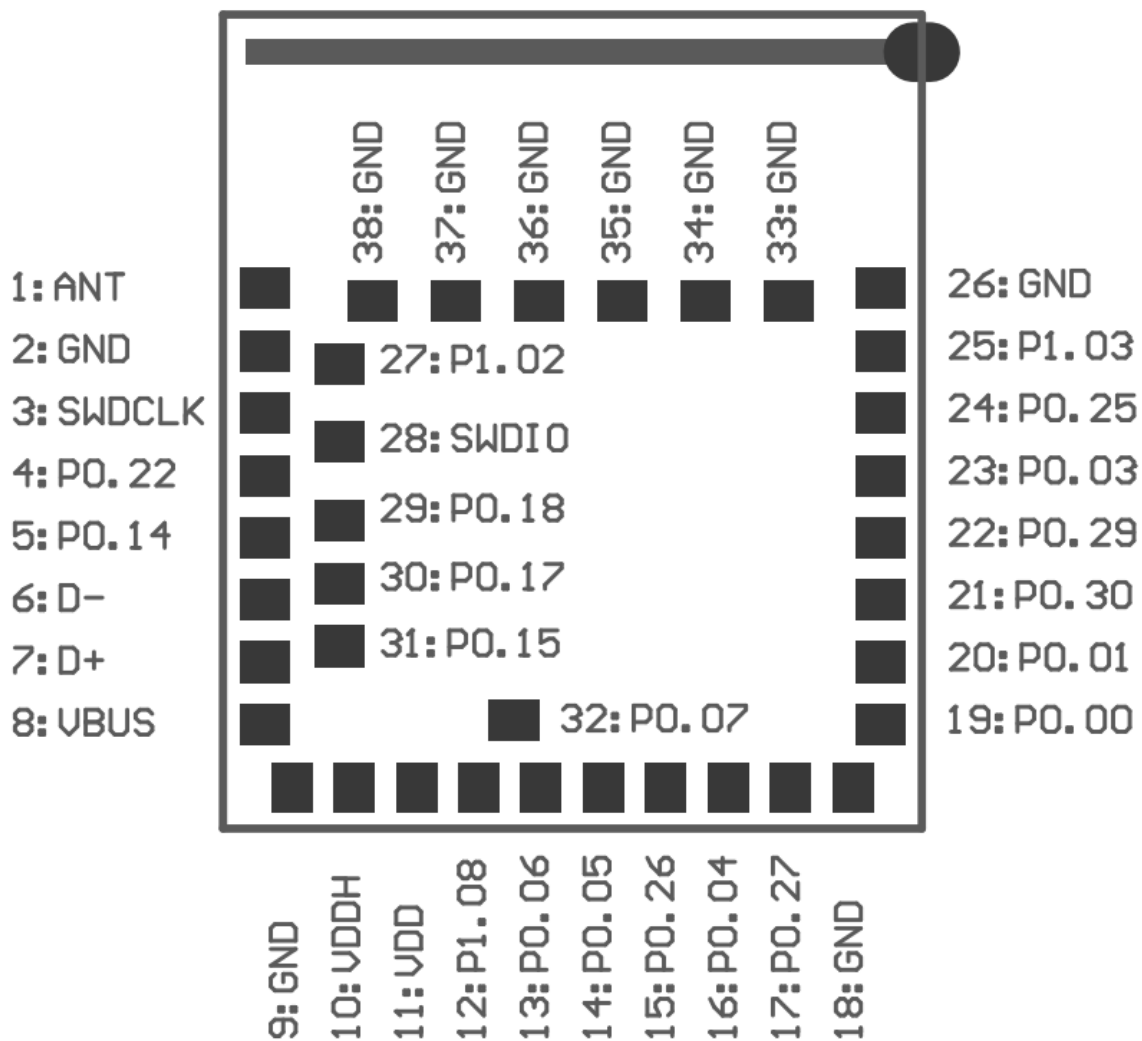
38: GND
37: GND
36: GND
35: GND
34: GND
33: GND

1: ANT
2: GND
3: SWDCLK
4: P0.22
5: P0.14
6: D-
7: D+
8: VBUS

27: P1.02
28: SWDIO
29: P0.18
30: P0.17
31: P0.15
32: P0.07

26: GND
25: P1.03
24: P0.25
23: P0.03
22: P0.29
21: P0.30
20: P0.01
19: P0.00

9: GND
10: VDDH
11: VDD
12: P1.08
13: P0.06
14: P0.05
15: P0.26
16: P0.04
17: P0.27
18: GND